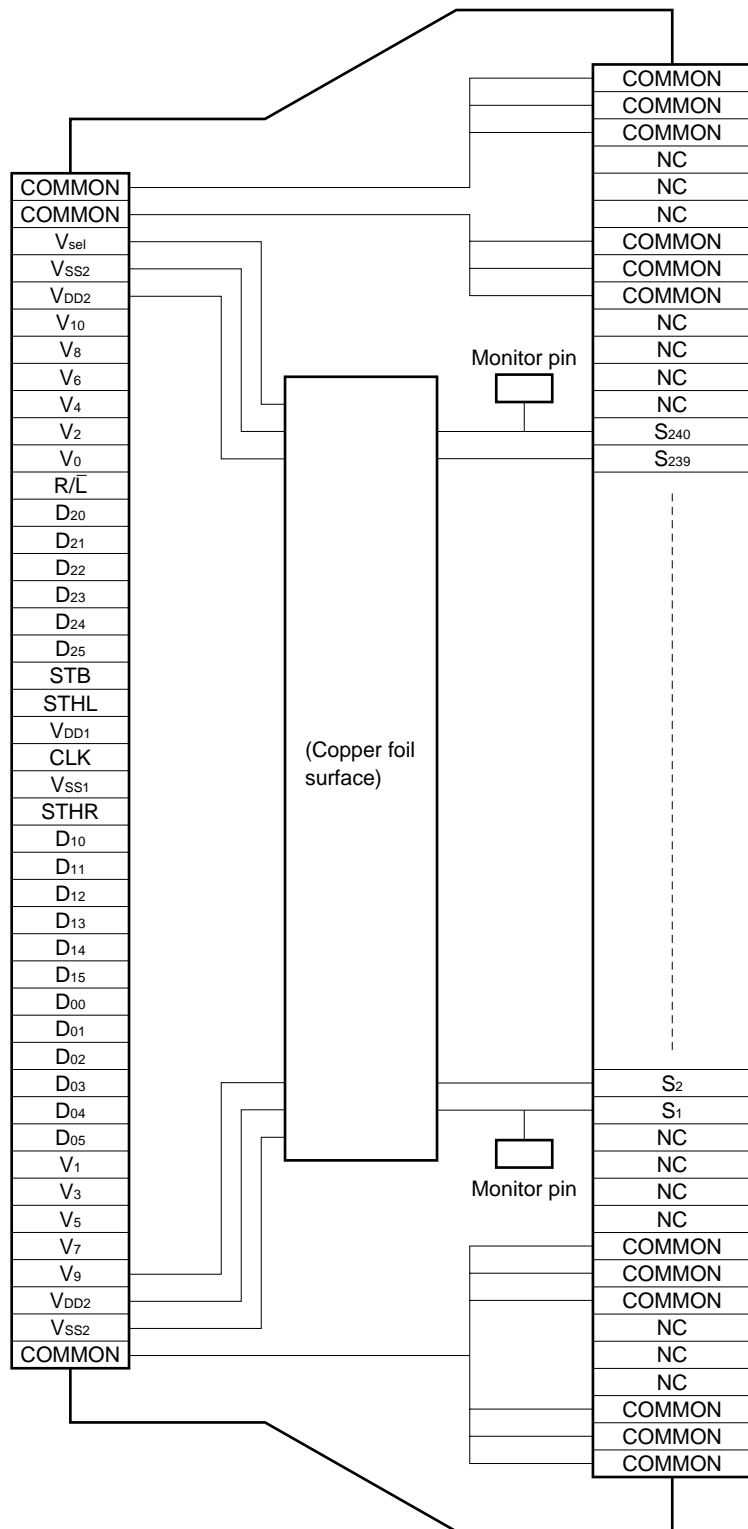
COMMON
COMMON
$V_{sel}$
$V_{SS2}$
$V_{DD2}$
$V_{10}$
$V_8$
$V_6$
$V_4$
$V_2$
$V_0$
$R/\overline{L}$
$D_{20}$
$D_{21}$
$D_{22}$
$D_{23}$
$D_{24}$
$D_{25}$
STB
STHL
$V_{DD1}$
CLK
$V_{SS1}$
STHR
$D_{10}$
$D_{11}$
$D_{12}$
$D_{13}$
$D_{14}$
$D_{15}$
$D_{00}$
$D_{01}$
$D_{02}$
$D_{03}$
$D_{04}$
$D_{05}$
$V_1$
$V_3$
$V_5$
$V_7$
$V_9$
$V_{DD2}$
$V_{SS2}$
COMMON

(Copper foil surface)

Monitor pin

Monitor pin

COMMON
COMMON
COMMON
NC
NC
NC
COMMON
COMMON
COMMON
NC
NC
NC
NC
$S_{240}$
$S_{239}$
$S_2$
$S_1$
NC
NC
NC
NC
COMMON
COMMON
COMMON
NC
NC
NC
COMMON
COMMON
COMMON